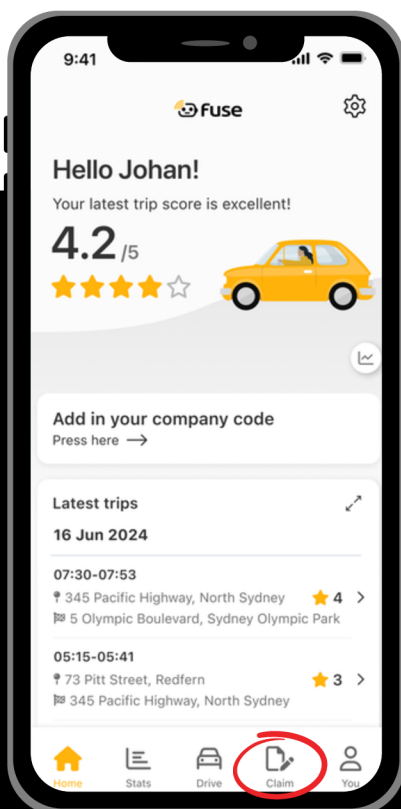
9:41

fuse

Hello Johan!

Your latest trip score is excellent!

4.2 /5

Add in your company code

Press here ⟶

Latest trips

16 Jun 2024

07:30-07:53

345 Pacific Highway, North Sydney

5 Olympic Boulevard, Sydney Olympic Park

4

05:15-05:41

73 Pitt Street, Redfern

345 Pacific Highway, North Sydney

3

Home Stats Drive Claim You